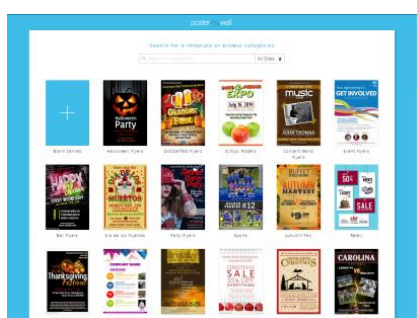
poster my wall

Search for a template or browse categories

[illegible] All Sizes

Blank Canvas

Halloween Party
Halloween Flyers

Oktoberfest
Oktoberfest Flyers

EXPO
School Posters

music
Concert Band Flyers

GET INVOLVED
Event Flyers

HAPPY Hour
Bar Flyers

MUERTOS
Dia de los Muertos

Party Flyers

#12
Sports

AUTUMN HARVEST
Autumn / Fall

50% SALE
Retail

Thanksgiving
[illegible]

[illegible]

SALE

CAROLINA